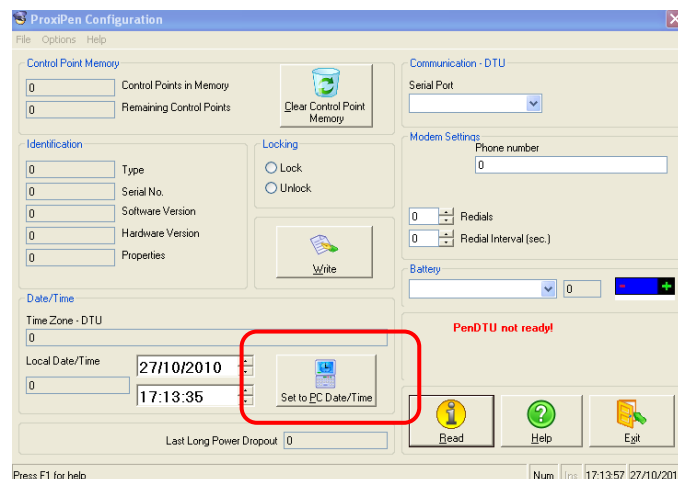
ProxiPen Configuration

File Options Help

Control Point Memory

0 Control Points in Memory

0 Remaining Control Points

Clear Control Point Memory

Identification

0 Type

0 Serial No.

0 Software Version

0 Hardware Version

0 Properties

Locking

Lock

Unlock

Write

Date/Time

Time Zone - DTU

0

Local Date/Time

0

27/10/2010

17:13:35

Set to PC Date/Time

Last Long Power Dropout 0

Communication - DTU

Serial Port

Modem Settings

Phone number

0

0 Redials

0 Redial Interval (sec.)

Battery

0

- +

PenDTU not ready!

Read

Help

Exit

Press F1 for help

Num Ins 17:13:57 27/10/201